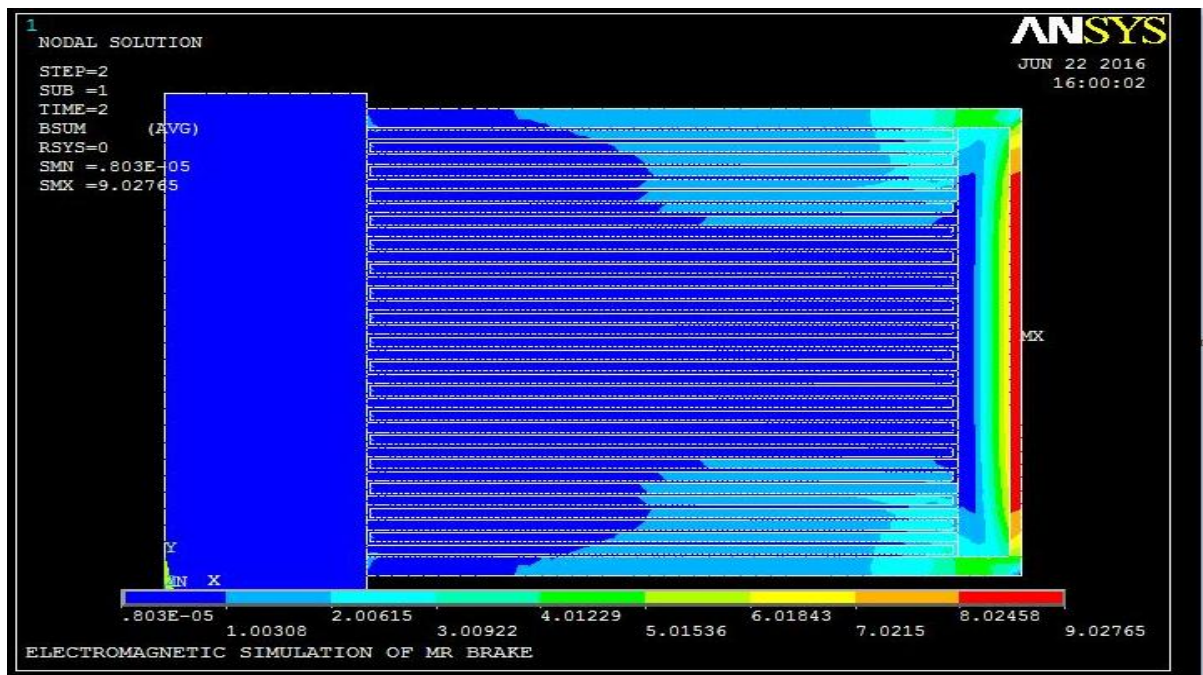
1
NODAL SOLUTION

STEP=2
SUB =1
TIME=2
BSUM (AVG)
RSYS=0
SMN =.803E-05
SMX =9.02765

ANSYS
JUN 22 2016
16:00:02

MX

Y
MN X

.803E-05
1.00308
2.00615
3.00922
4.01229
5.01536
6.01843
7.0215
8.02458
9.02765

ELECTROMAGNETIC SIMULATION OF MR BRAKE